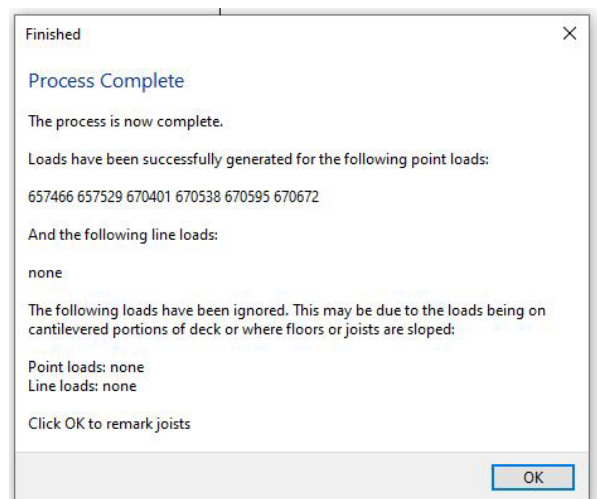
Finished

×

Process Complete

The process is now complete.

Loads have been successfully generated for the following point loads:

657466 657529 670401 670538 670595 670672

And the following line loads:

none

The following loads have been ignored. This may be due to the loads being on cantilevered portions of deck or where floors or joists are sloped:

Point loads: none
Line loads: none

Click OK to remark joists

OK